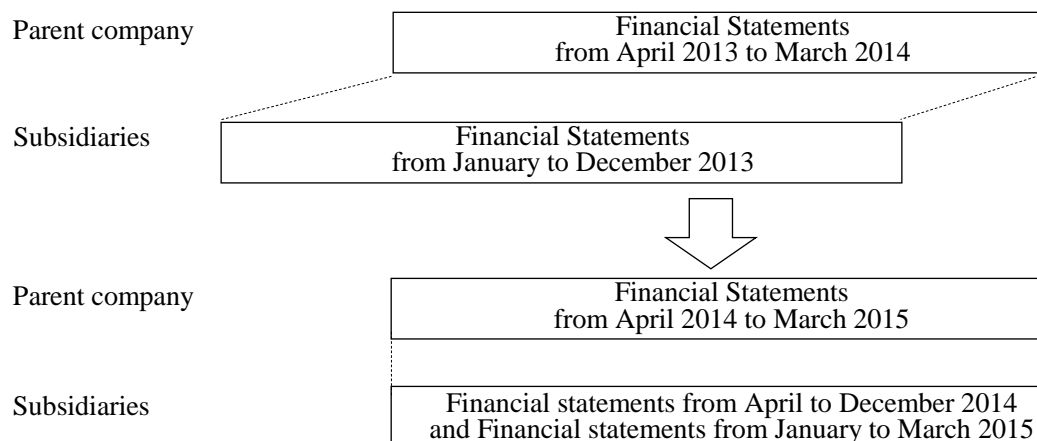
Parent company

Financial Statements
from April 2013 to March 2014

Subsidiaries

Financial Statements
from January to December 2013

Parent company

Financial Statements
from April 2014 to March 2015

Subsidiaries

Financial statements from April to December 2014
and Financial statements from January to March 2015